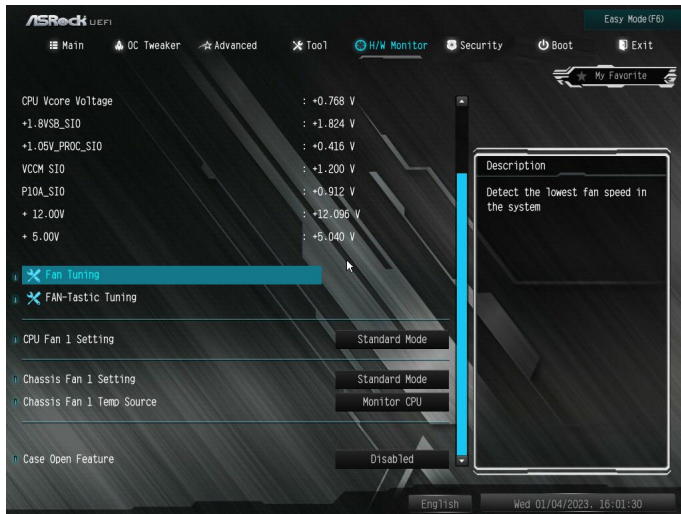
ASRock UEFI

Easy Mode(F6)

Main OC Tweaker Advanced Tool H/W Monitor Security Boot Exit

My Favorite

CPU Vcore Voltage : +0.768 V
+1.8VSB_SIO : +1.824 V
+1.05V_PROC_SIO : +0.416 V
VCCM SIO : +1.200 V
P1OA_SIO : +0.912 V
+ 12.00V : +12.096 V
+ 5.00V : +5.040 V

Fan Tuning
FAN-Tastic Tuning

CPU Fan 1 Setting Standard Mode

Chassis Fan 1 Setting Standard Mode
Chassis Fan 1 Temp Source Monitor CPU

Case Open Feature Disabled

Description

Detect the lowest fan speed in the system

English Wed 01/04/2023. 16:01:30